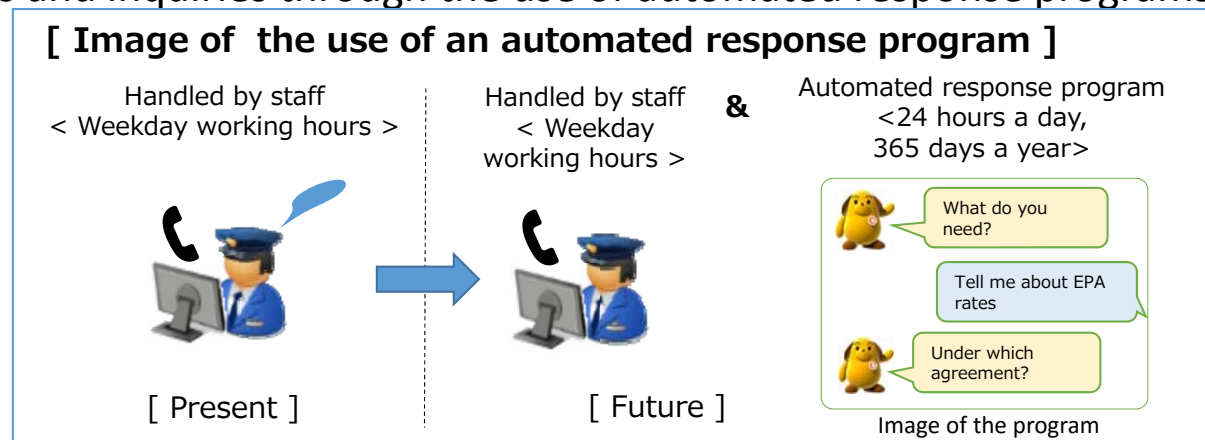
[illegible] and inquiries through the use of automated response program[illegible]

[ Image of the use of an automated response program ]

Handled by staff
< Weekday working hours >

Handled by staff
< Weekday working hours >

&

Automated response program
<24 hours a day, 365 days a year>

What do you need?

Tell me about EPA rates

Under which agreement?

[ Present ]

[ Future ]

Image of the program